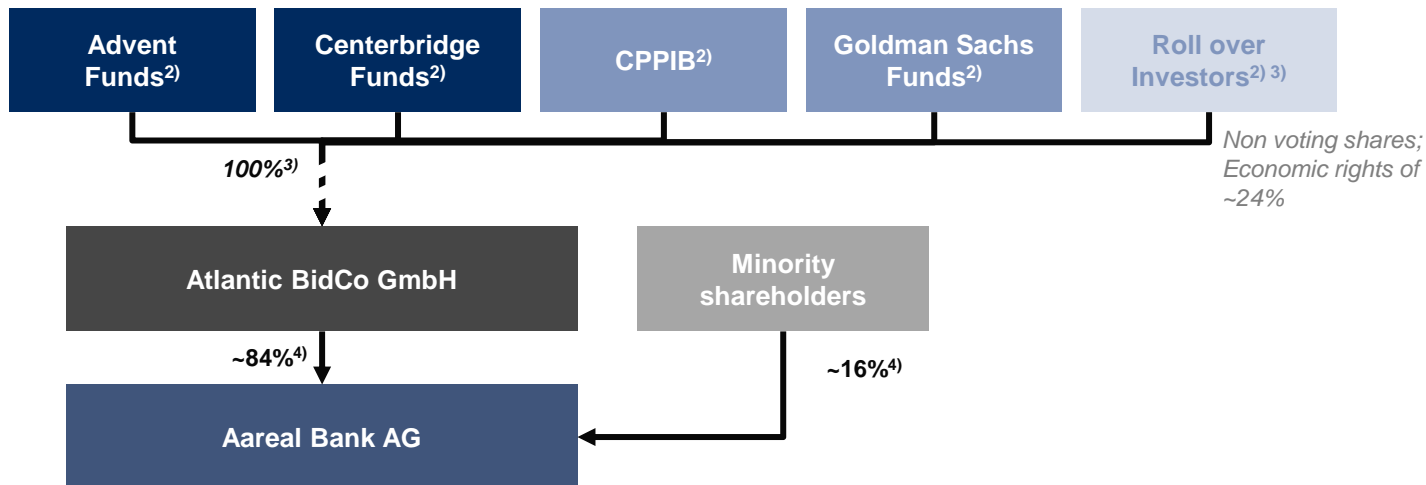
Advent Funds$^{2)}$

Centerbridge Funds$^{2)}$

CPPIB$^{2)}$

Goldman Sachs Funds$^{2)}$

Roll over Investors$^{2) \; 3)}$

Non voting shares; Economic rights of ~24%

100%$^{3)}$

Atlantic BidCo GmbH

Minority shareholders

~84%$^{4)}$

~16%$^{4)}$

Aareal Bank AG